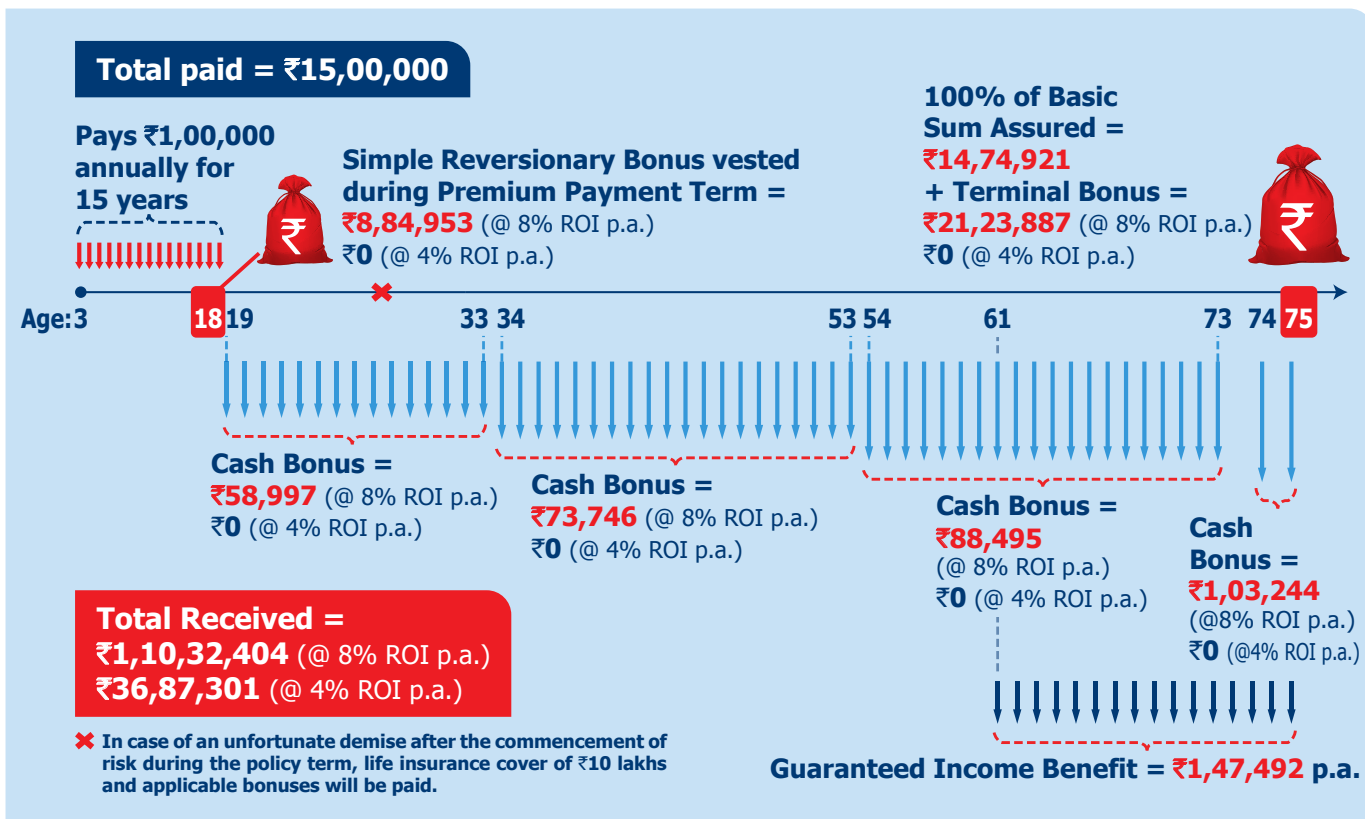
Total paid = ₹15,00,000

Pays ₹1,00,000 annually for 15 years

Simple Reversionary Bonus vested during Premium Payment Term = ₹8,84,953 (@ 8% ROI p.a.) ₹0 (@ 4% ROI p.a.)

100% of Basic Sum Assured = ₹14,74,921 + Terminal Bonus = ₹21,23,887 (@ 8% ROI p.a.) ₹0 (@ 4% ROI p.a.)

₹

₹

Age: 3 18 19 33 34 53 54 61 73 74 75

Cash Bonus = ₹58,997 (@ 8% ROI p.a.) ₹0 (@ 4% ROI p.a.)

Cash Bonus = ₹73,746 (@ 8% ROI p.a.) ₹0 (@ 4% ROI p.a.)

Cash Bonus = ₹88,495 (@ 8% ROI p.a.) ₹0 (@ 4% ROI p.a.)

Cash Bonus = ₹1,03,244 (@8% ROI p.a.) ₹0 (@4% ROI p.a.)

Total Received = ₹1,10,32,404 (@ 8% ROI p.a.) ₹36,87,301 (@ 4% ROI p.a.)

✖ In case of an unfortunate demise after the commencement of risk during the policy term, life insurance cover of ₹10 lakhs and applicable bonuses will be paid.

Guaranteed Income Benefit = ₹1,47,492 p.a.